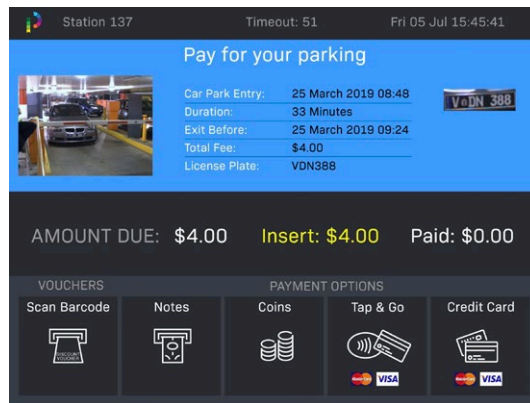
Station 137 Timeout: 51 Fri 05 Jul 15:45:41

Pay for your parking

| | |
|---|---|
| Car Park Entry: | 25 March 2019 08:48 |
| Duration: | 33 Minutes |
| Exit Before: | 25 March 2019 09:24 |
| Total Fee: | $4.00 |
| License Plate: | VDN388 |

VDN 388

AMOUNT DUE: $4.00 Insert: $4.00 Paid: $0.00

VOUCHERS PAYMENT OPTIONS

Scan Barcode
DISCOUNT VOUCHER

Notes

Coins

Tap & Go
VISA

Credit Card
VISA